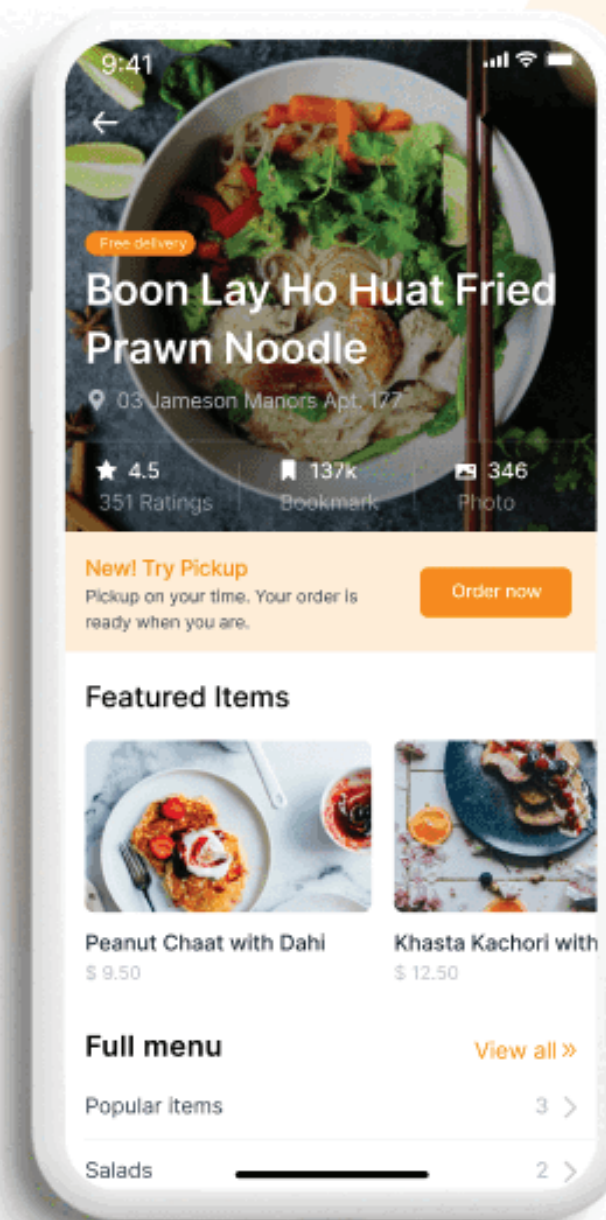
9:41

Free delivery

Boon Lay Ho Huat Fried Prawn Noodle

03 Jameson Manors Apt. 177

4.5
351 Ratings

137k
Bookmark

346
Photo

New! Try Pickup
Pickup on your time. Your order is ready when you are.

Order now

Featured Items

Peanut Chaat with Dahi
$ 9.50

Khasta Kachori with
$ 12.50

Full menu

View all »

Popular items 3

Salads 2